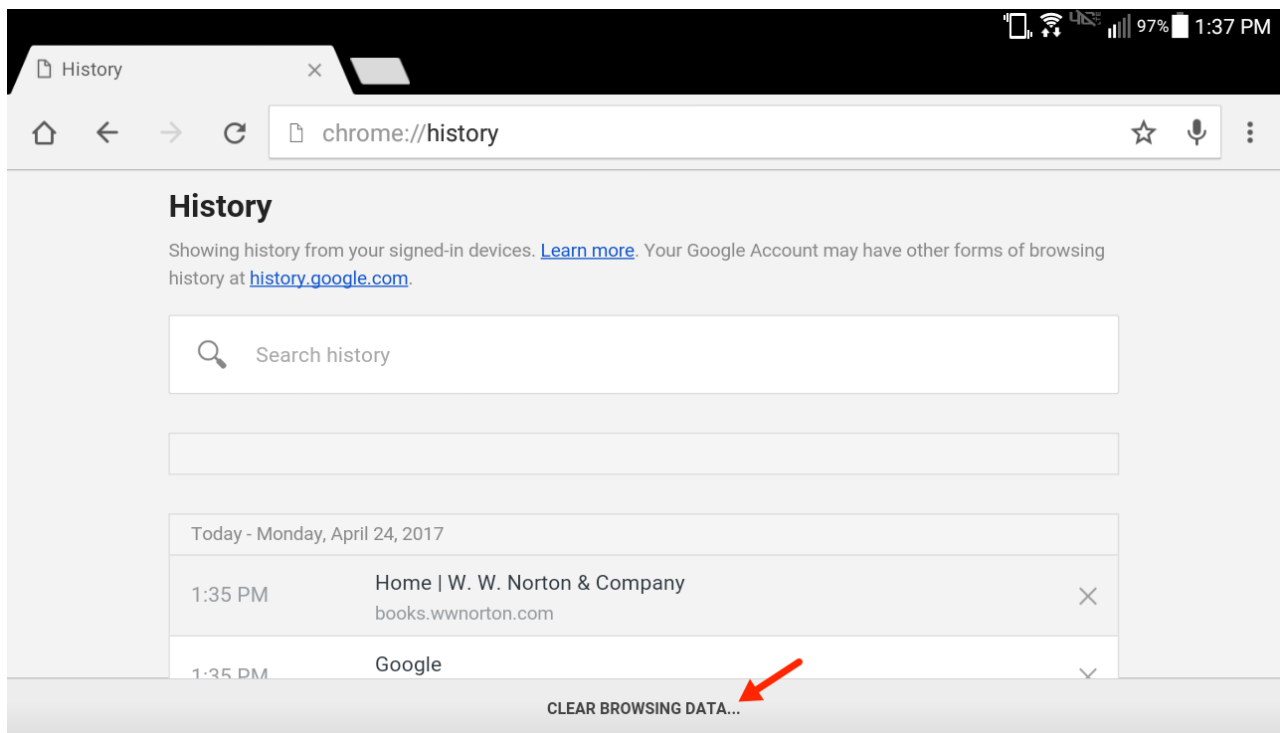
4G 97% 1:37 PM

History

chrome://history

History

Showing history from your signed-in devices. Learn more. Your Google Account may have other forms of browsing history at history.google.com.

Search history

Today - Monday, April 24, 2017

1:35 PM Home | W. W. Norton & Company
books.wwnorton.com

1:35 PM Google

CLEAR BROWSING DATA...